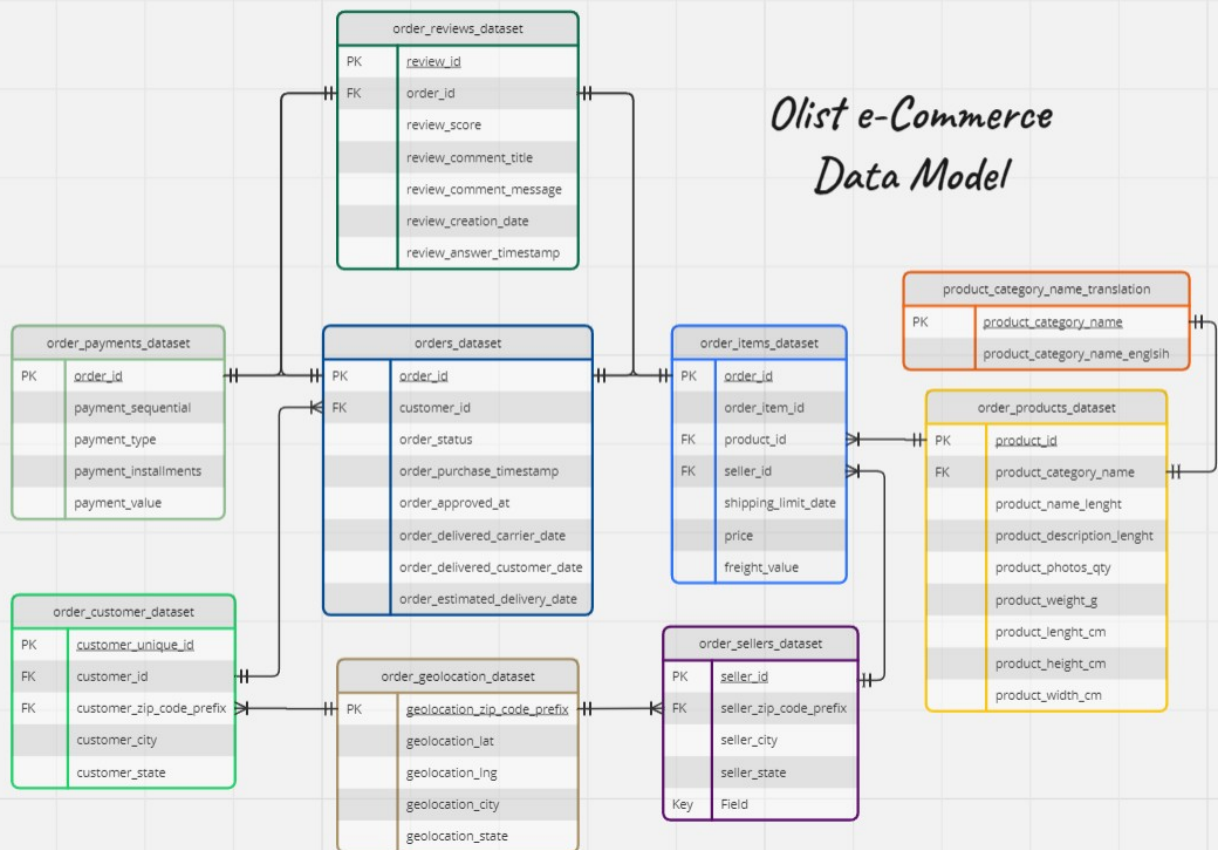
Olist e-Commerce Data Model

order_reviews_dataset

| | |
|---|---|
| PK | review_id |
| FK | order_id |
| | review_score |
| | review_comment_title |
| | review_comment_message |
| | review_creation_date |
| | review_answer_timestamp |

product_category_name_translation

| | |
|---|---|
| PK | product_category_name |
| | product_category_name_engisih |

order_payments_dataset

| | |
|---|---|
| PK | order_id |
| | payment_sequential |
| | payment_type |
| | payment_installments |
| | payment_value |

orders_dataset

| | |
|---|---|
| PK | order_id |
| FK | customer_id |
| | order_status |
| | order_purchase_timestamp |
| | order_approved_at |
| | order_delivered_carrier_date |
| | order_delivered_customer_date |
| | order_estimated_delivery_date |

order_items_dataset

| | |
|---|---|
| PK | order_id |
| | order_item_id |
| FK | product_id |
| FK | seller_id |
| | shipping_limit_date |
| | price |
| | freight_value |

order_products_dataset

| | |
|---|---|
| PK | product_id |
| FK | product_category_name |
| | product_name_lenght |
| | product_description_lenght |
| | product_photos_qty |
| | product_weight_g |
| | product_lenght_cm |
| | product_height_cm |
| | product_width_cm |

order_customer_dataset

| | |
|---|---|
| PK | customer_unique_id |
| FK | customer_id |
| FK | customer_zip_code_prefix |
| | customer_city |
| | customer_state |

order_geolocation_dataset

| | |
|---|---|
| PK | geolocation_zip_code_prefix |
| | geolocation_lat |
| | geolocation_lng |
| | geolocation_city |
| | geolocation_state |

order_sellers_dataset

| | |
|---|---|
| PK | seller_id |
| FK | seller_zip_code_prefix |
| | seller_city |
| | seller_state |
| Key | Field |